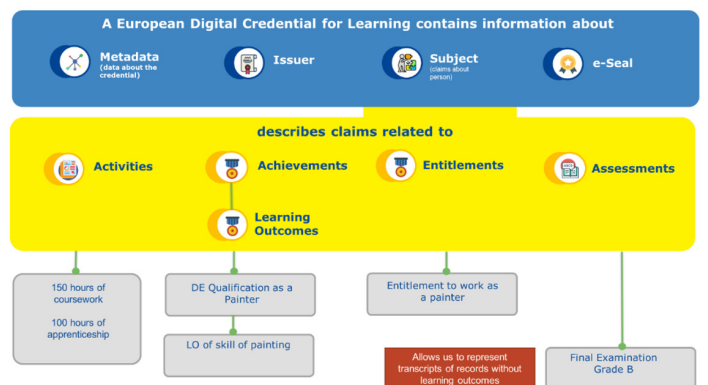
A European Digital Credential for Learning contains information about

Metadata (data about the credential)

Issuer

Subject (claims about person)

e-Seal

describes claims related to

Activities

Achievements

Entitlements

Assessments

Learning Outcomes

150 hours of coursework

100 hours of apprenticeship

DE Qualification as a Painter

LO of skill of painting

Entitlement to work as a painter

Allows us to represent transcripts of records without learning outcomes

Final Examination Grade B